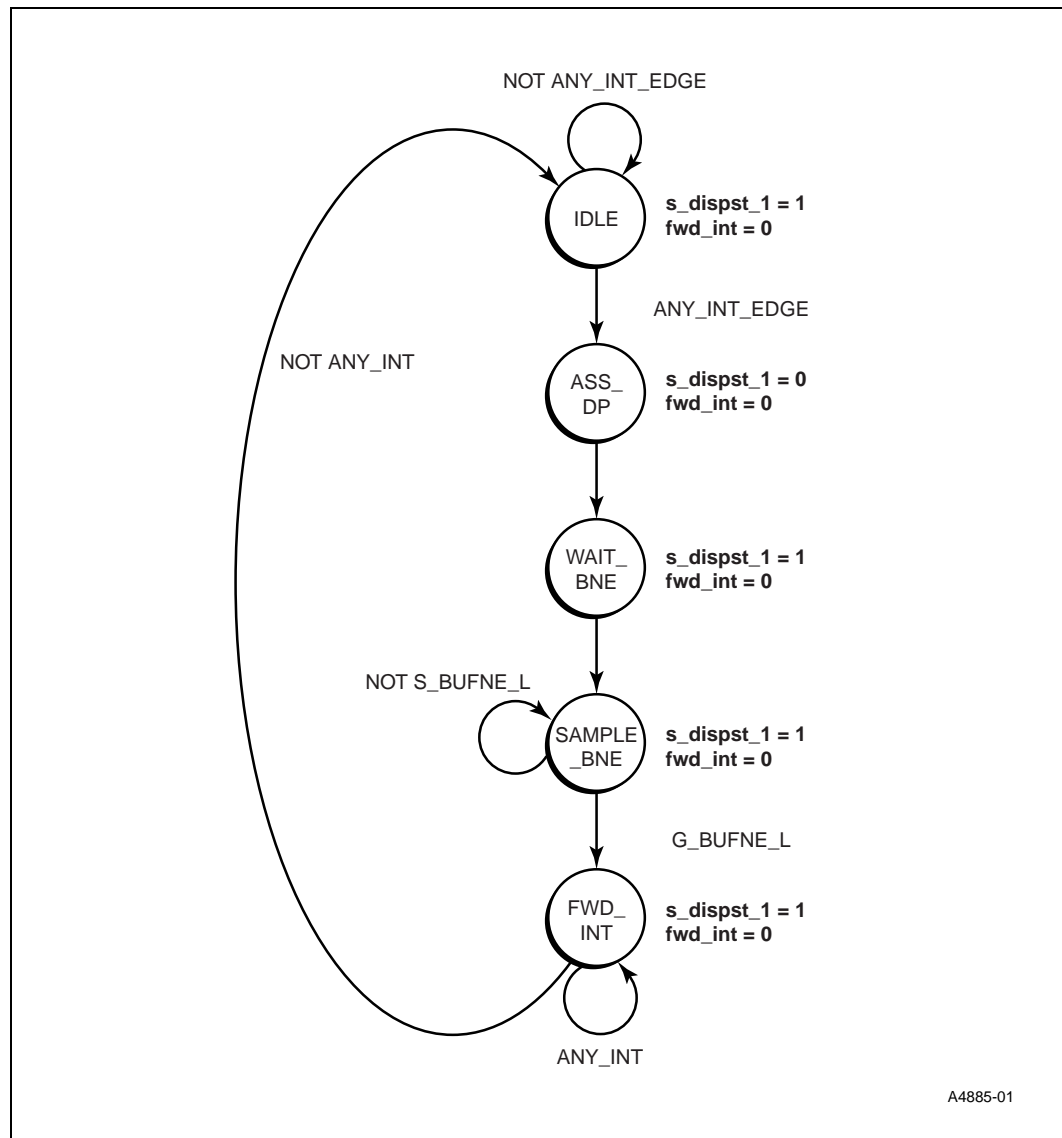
NOT ANY_INT_EDGE

IDLE

s_dispst_1 = 1
fwd_int = 0

ANY_INT_EDGE

NOT ANY_INT

ASS_ DP

s_dispst_1 = 0
fwd_int = 0

WAIT_ BNE

s_dispst_1 = 1
fwd_int = 0

NOT S_BUFNE_L

SAMPLE _BNE

s_dispst_1 = 1
fwd_int = 0

G_BUFNE_L

FWD_ INT

s_dispst_1 = 1
fwd_int = 0

ANY_INT

A4885-01